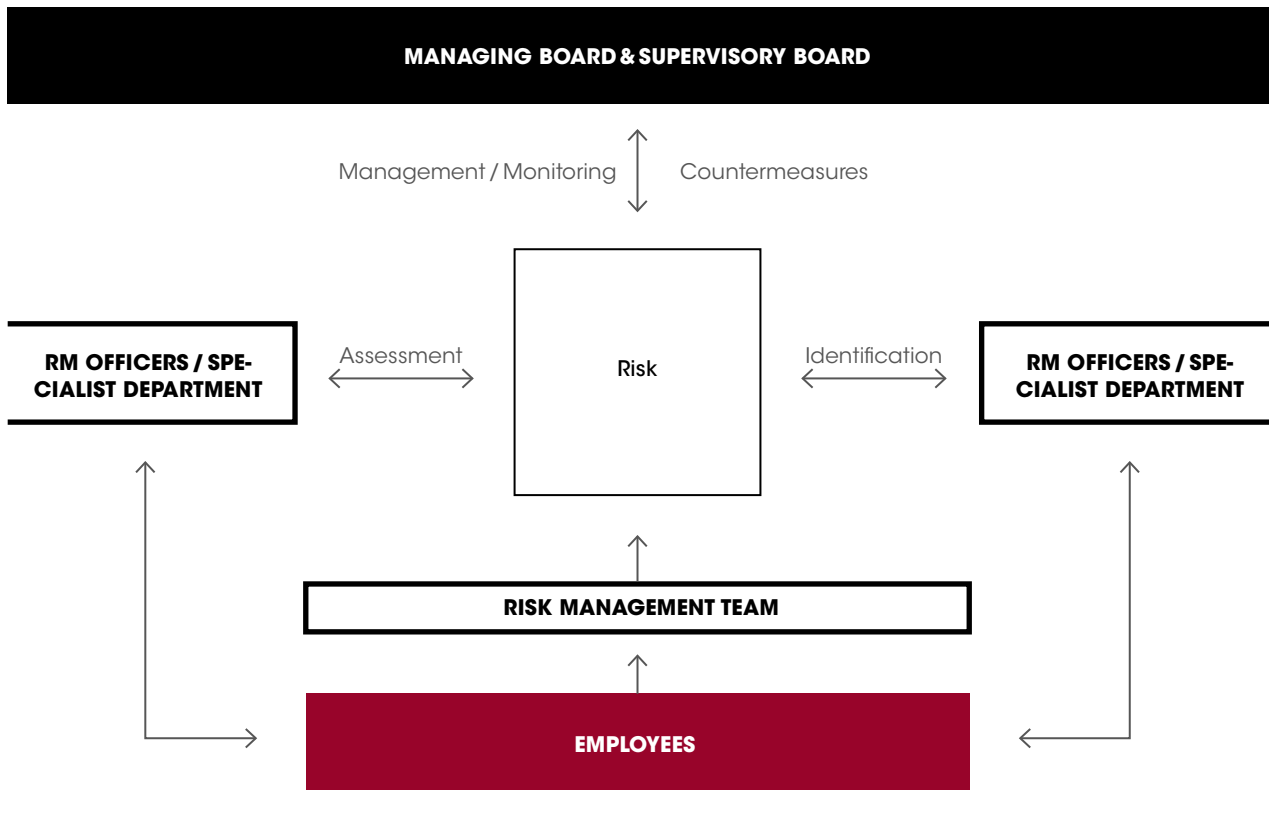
MANAGING BOARD & SUPERVISORY BOARD

Management / Monitoring

Countermeasures

RM OFFICERS / SPECIALIST DEPARTMENT

Assessment

Risk

Identification

RM OFFICERS / SPECIALIST DEPARTMENT

RISK MANAGEMENT TEAM

EMPLOYEES